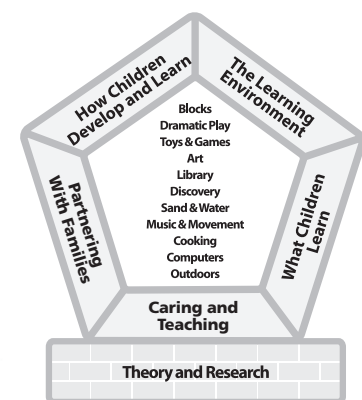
How Children Develop and Learn

The Learning Environment

Blocks
Dramatic Play
Toys & Games
Art
Library
Discovery
Sand & Water
Music & Movement
Cooking
Computers
Outdoors

Partnering With Families

What Children Learn

Caring and Teaching

Theory and Research